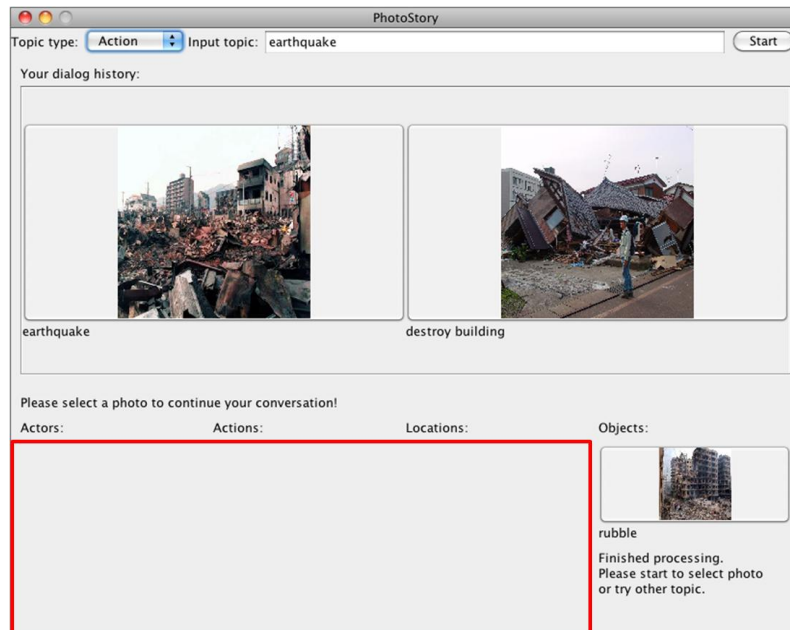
PhotoStory

Topic type: Action Input topic: earthquake Start

Your dialog history:

earthquake

destroy building

Please select a photo to continue your conversation!

Actors:

Actions:

Locations:

Objects:

rubble

Finished processing.
Please start to select photo or try other topic.